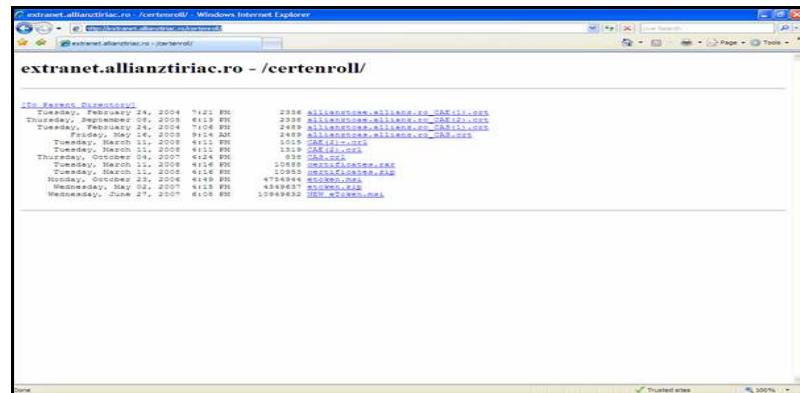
extranet.allianztiriac.ro - /certenroll/ - Windows Internet Explorer

http://extranet.allianztiriac.ro/certenroll/

Live Search

extranet.allianztiriac.ro - /certenroll/

Page · Tools ·

extranet.allianztiriac.ro - /certenroll/

[To Parent Directory]

| | | | |
|---|---|---|---|
| Tuesday, February 24, 2004 | 7:21 PM | 2336 | alliancecae.allianz.ro_CA(1).crt |
| Thursday, September 08, 2005 | 6:13 PM | 2336 | alliancecae.allianz.ro_CA(2).crt |
| Tuesday, February 24, 2004 | 7:06 PM | 2489 | alliancecae.allianz.ro_CA(1).crt |
| Friday, May 14, 2003 | 9:14 AM | 2489 | alliancecae.allianz.ro_CA.crt |
| Tuesday, March 11, 2008 | 4:11 PM | 1015 | CA(1)+.crl |
| Tuesday, March 11, 2008 | 4:11 PM | 1319 | CA(2).crl |
| Thursday, October 04, 2007 | 4:24 PM | 838 | CA.crl |
| Tuesday, March 11, 2008 | 4:16 PM | 10688 | certificates.rar |
| Tuesday, March 11, 2008 | 4:16 PM | 10955 | certificates.zip |
| Monday, October 23, 2006 | 4:49 PM | 4716944 | etoken.msi |
| Wednesday, May 02, 2007 | 4:15 PM | 4549637 | etoken.zip |
| Wednesday, June 27, 2007 | 6:08 PM | 10969632 | NEW_eToken.msi |

Done

Trusted sites

100%